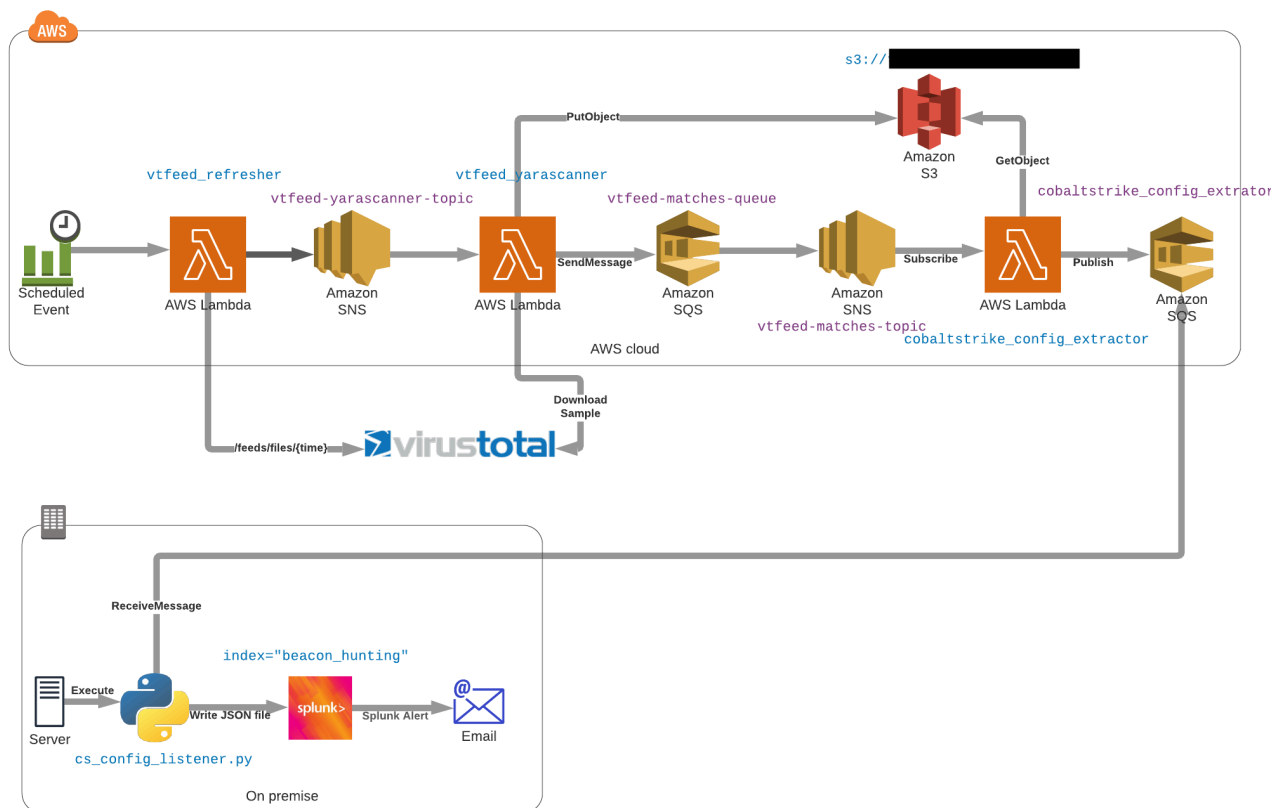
AWS

s3://

PutObject

Amazon S3

GetObject

vtfeed_refresher

vtfeed_yarascanner

cobaltstrike_config_extrator

vtfeed-yarascanner-topic

vtfeed-matches-queue

Scheduled Event

AWS Lambda

Amazon SNS

AWS Lambda

SendMessage

Amazon SQS

Amazon SNS

Subscribe

AWS Lambda

Publish

Amazon SQS

vtfeed-matches-topic

cobaltstrike_config_extractor

AWS cloud

Download Sample

/feeds/files/{time}

virustotal

ReceiveMessage

index="beacon_hunting"

Execute

Write JSON file

splunk>

Splunk Alert

Server

Email

cs_config_listener.py

On premise